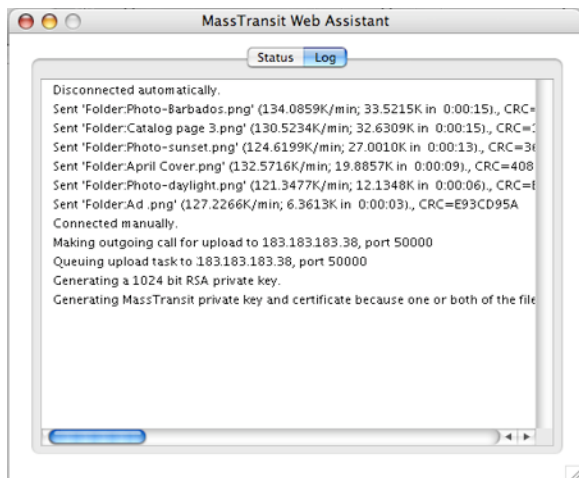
MassTransit Web Assistant

Status Log

Disconnected automatically.
Sent 'Folder:Photo-Barbados.png' (134.0859K/min; 33.5215K in 0:00:15)., CRC=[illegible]
Sent 'Folder:Catalog page 3.png' (130.5234K/min; 32.6309K in 0:00:15)., CRC=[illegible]
Sent 'Folder:Photo-sunset.png' (124.6199K/min; 27.0010K in 0:00:13)., CRC=3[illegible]
Sent 'Folder:April Cover.png' (132.5716K/min; 19.8857K in 0:00:09)., CRC=408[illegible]
Sent 'Folder:Photo-daylight.png' (121.3477K/min; 12.1348K in 0:00:06)., CRC=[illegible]
Sent 'Folder:Ad .png' (127.2266K/min; 6.3613K in 0:00:03)., CRC=E93CD95A
Connected manually.
Making outgoing call for upload to 183.183.183.38, port 50000
Queuing upload task to 183.183.183.38, port 50000
Generating a 1024 bit RSA private key.
Generating MassTransit private key and certificate because one or both of the file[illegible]